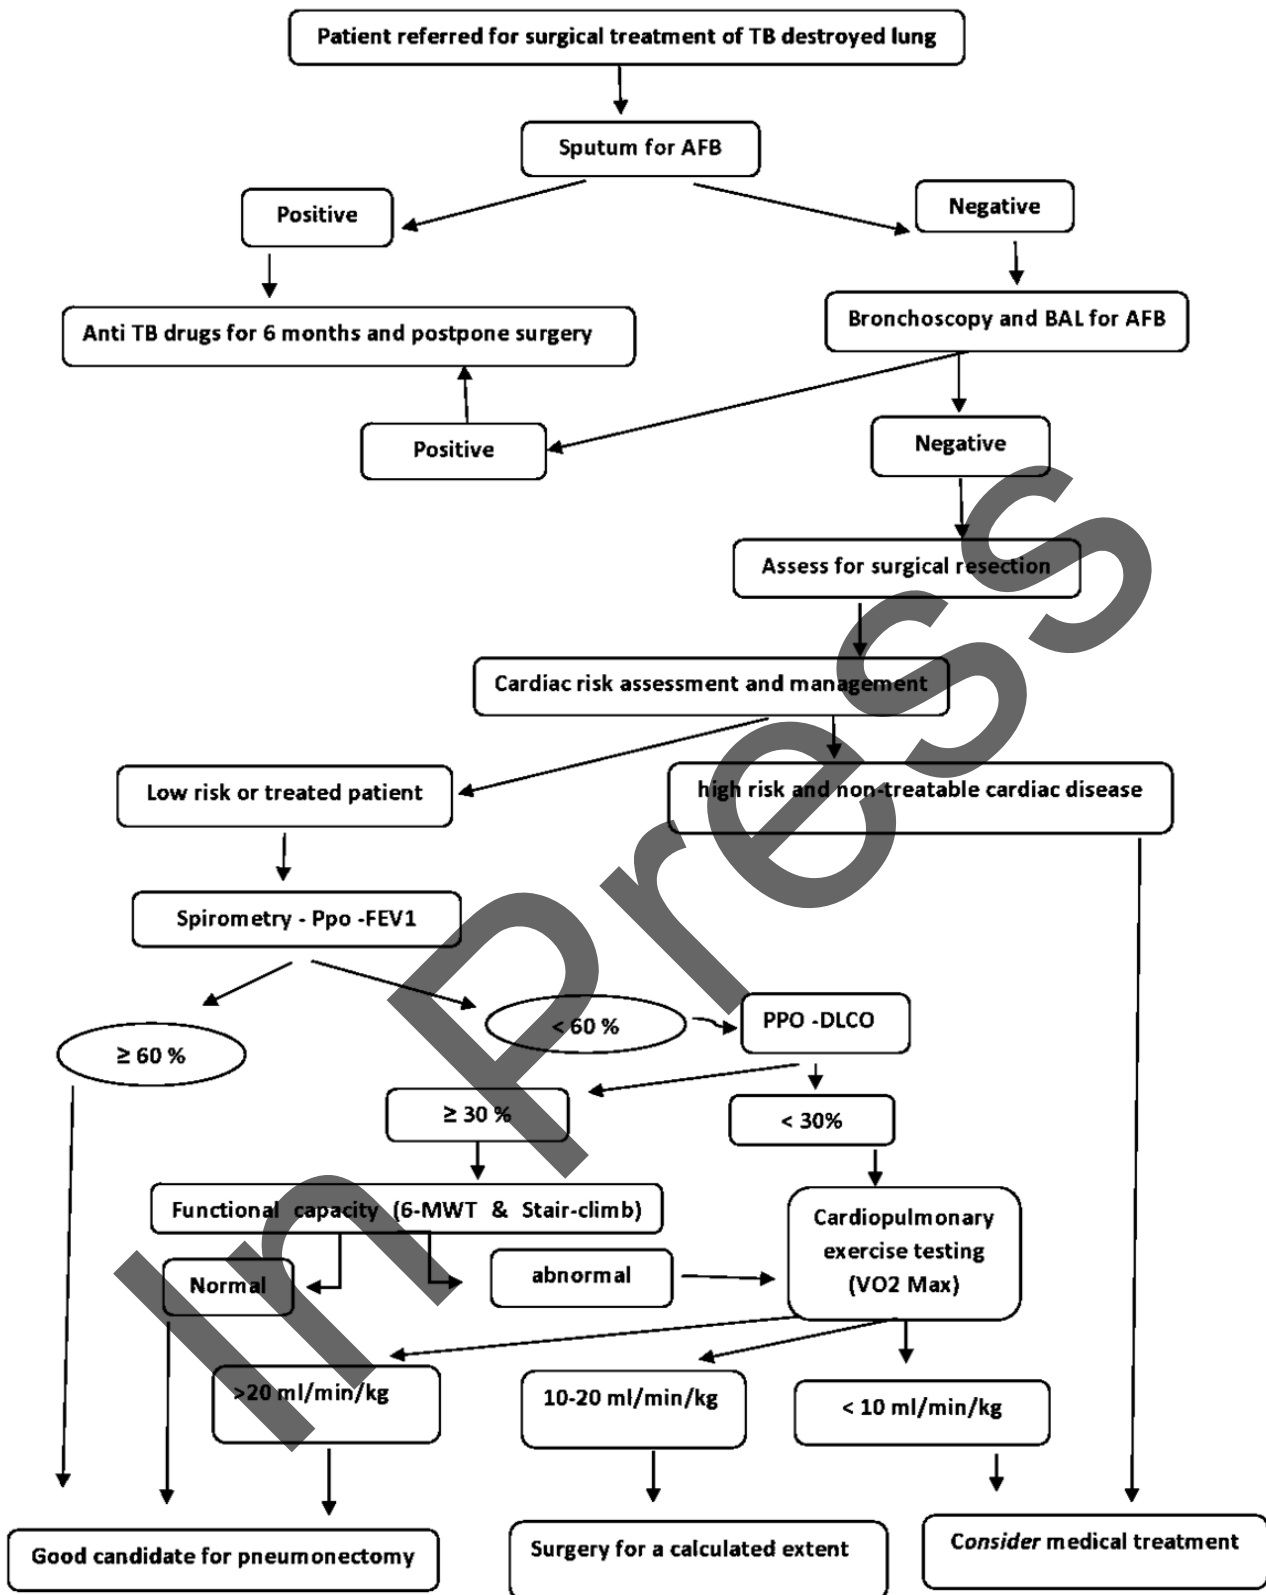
Patient referred for surgical treatment of TB destroyed lung

Sputum for AFB

Positive

Negative

Anti TB drugs for 6 months and postpone surgery

Bronchoscopy and BAL for AFB

Positive

Negative

Assess for surgical resection

Cardiac risk assessment and management

Low risk or treated patient

high risk and non-treatable cardiac disease

Spirometry - Ppo -FEV1

≥ 60 %

< 60 %

PPO -DLCO

≥ 30 %

< 30%

Functional capacity (6-MWT & Stair-climb)

Cardiopulmonary exercise testing (VO2 Max)

Normal

abnormal

>20 ml/min/kg

10-20 ml/min/kg

< 10 ml/min/kg

Good candidate for pneumonectomy

Surgery for a calculated extent

Consider medical treatment

In Press